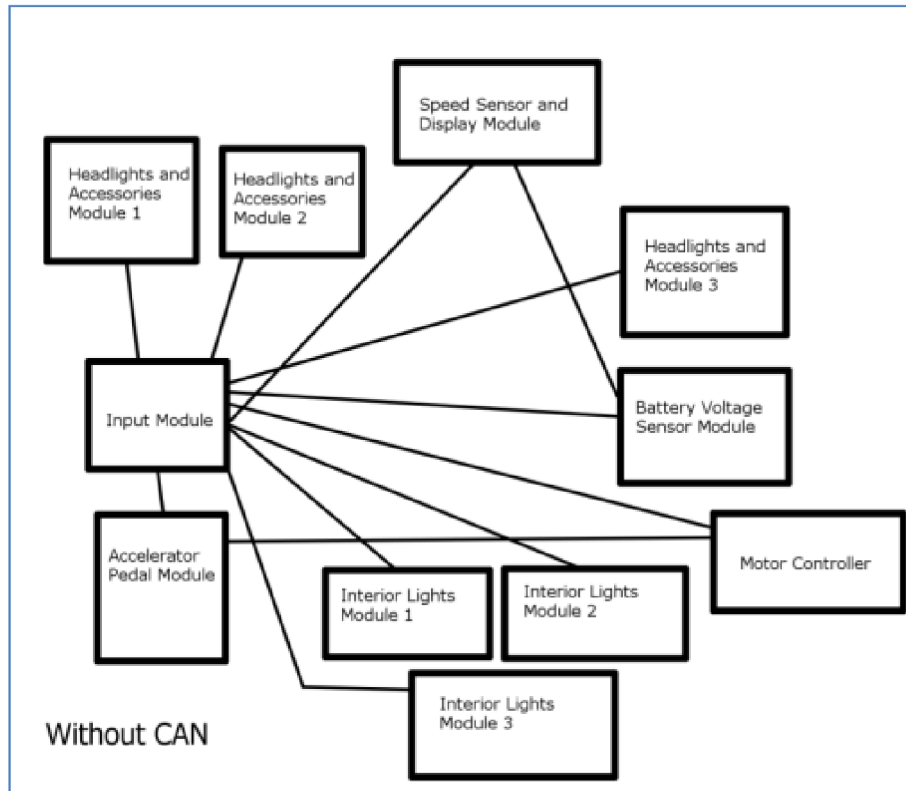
Speed Sensor and Display Module

Headlights and Accessories Module 1

Headlights and Accessories Module 2

Headlights and Accessories Module 3

Input Module

Battery Voltage Sensor Module

Accelerator Pedal Module

Motor Controller

Interior Lights Module 1

Interior Lights Module 2

Interior Lights Module 3

Without CAN